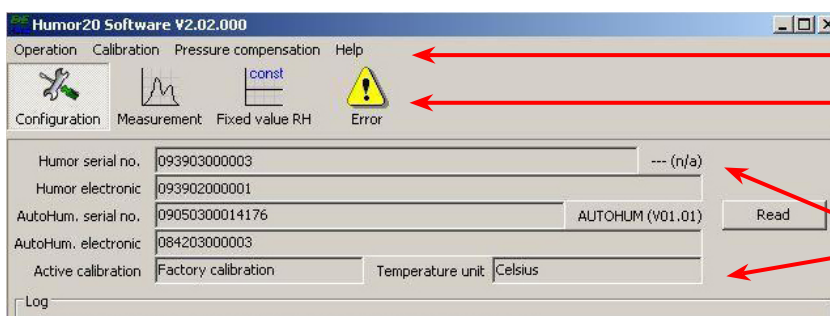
Humor20 Software V2.02.000

Operation Calibration Pressure compensation Help

Configuration Measurement const Fixed value RH Error

Humor serial no. 093903000003 --- (n/a)
Humor electronic 093902000001
AutoHum. serial no. 09050300014176 AUTOHUM (V01.01) Read
AutoHum. electronic 084203000003
Active calibration Factory calibration Temperature unit Celsius

Log